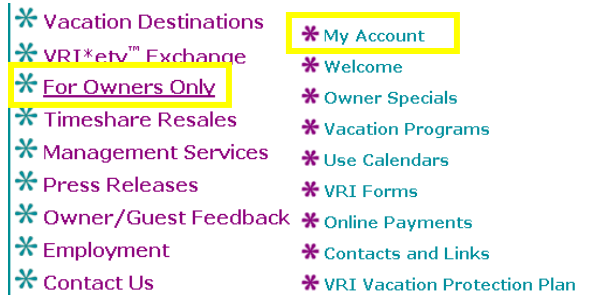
Vacation Destinations
VRI*ety™ Exchange
For Owners Only
Timeshare Resales
Management Services
Press Releases
Owner/Guest Feedback
Employment
Contact Us

My Account
Welcome
Owner Specials
Vacation Programs
Use Calendars
VRI Forms
Online Payments
Contacts and Links
VRI Vacation Protection Plan